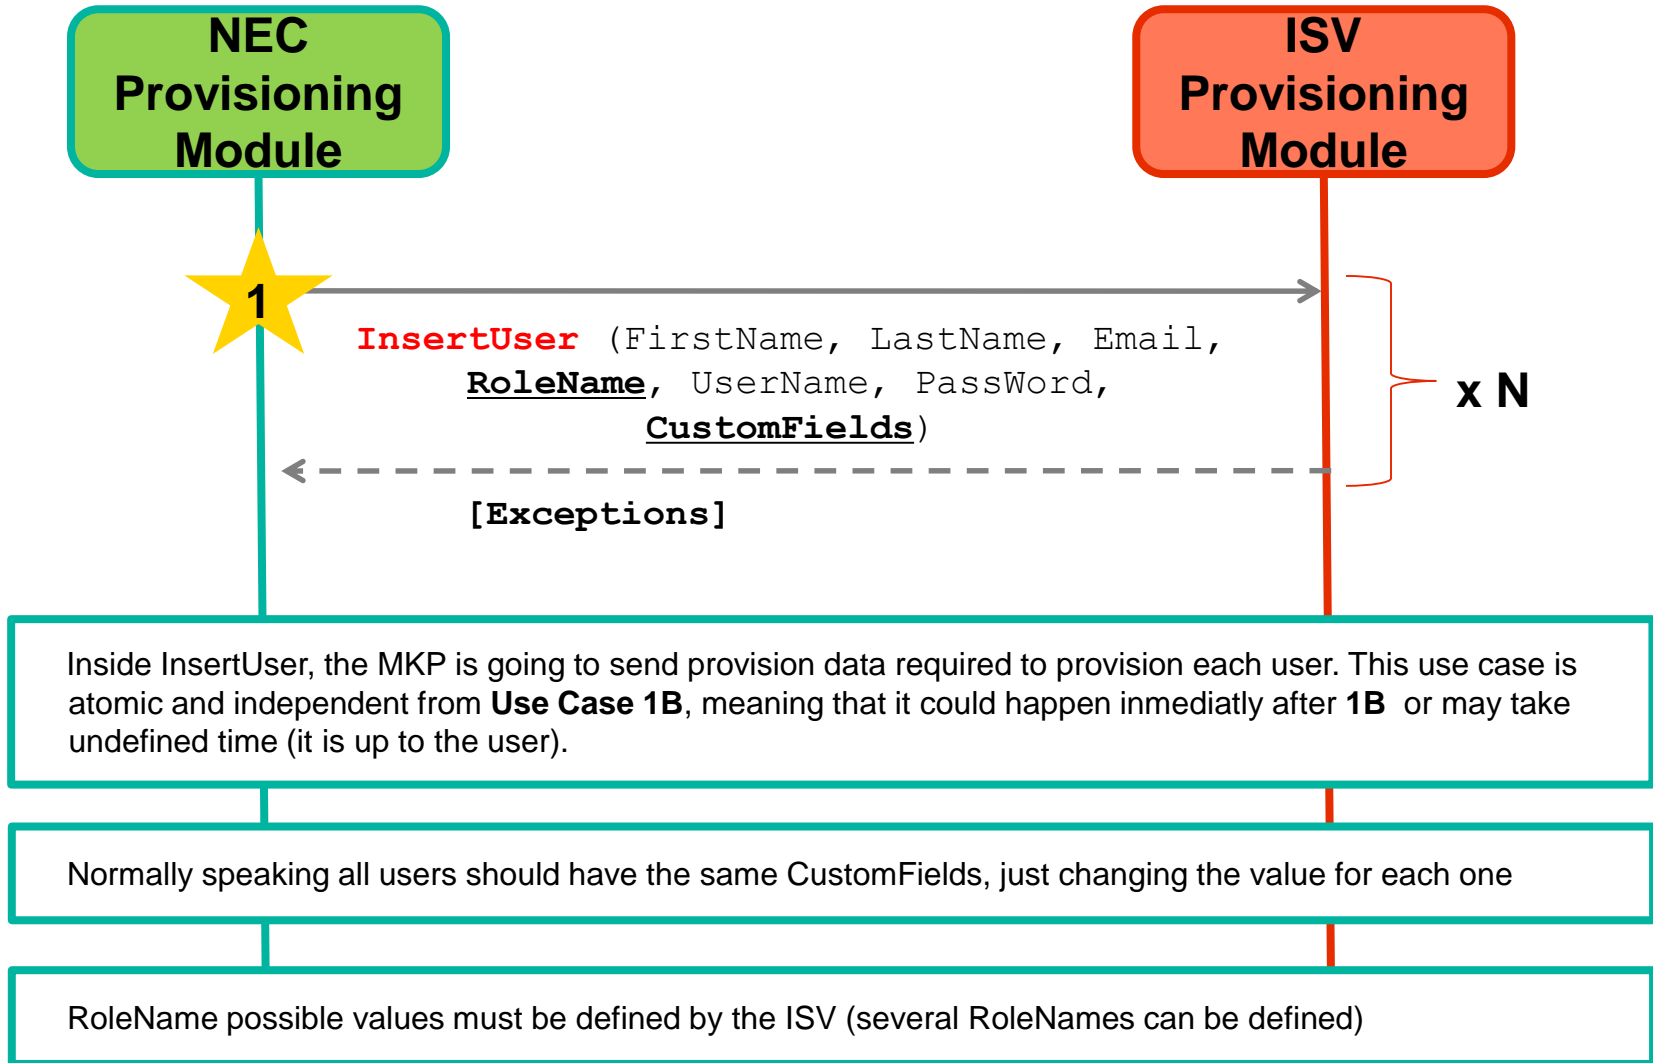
NEC Provisioning Module

ISV Provisioning Module

1

InsertUser (FirstName, LastName, Email, RoleName, UserName, PassWord, CustomFields)

x N

[Exceptions]

Inside InsertUser, the MKP is going to send provision data required to provision each user. This use case is atomic and independent from **Use Case 1B**, meaning that it could happen inmediatly after **1B** or may take undefined time (it is up to the user).

Normally speaking all users should have the same CustomFields, just changing the value for each one

RoleName possible values must be defined by the ISV (several RoleNames can be defined)